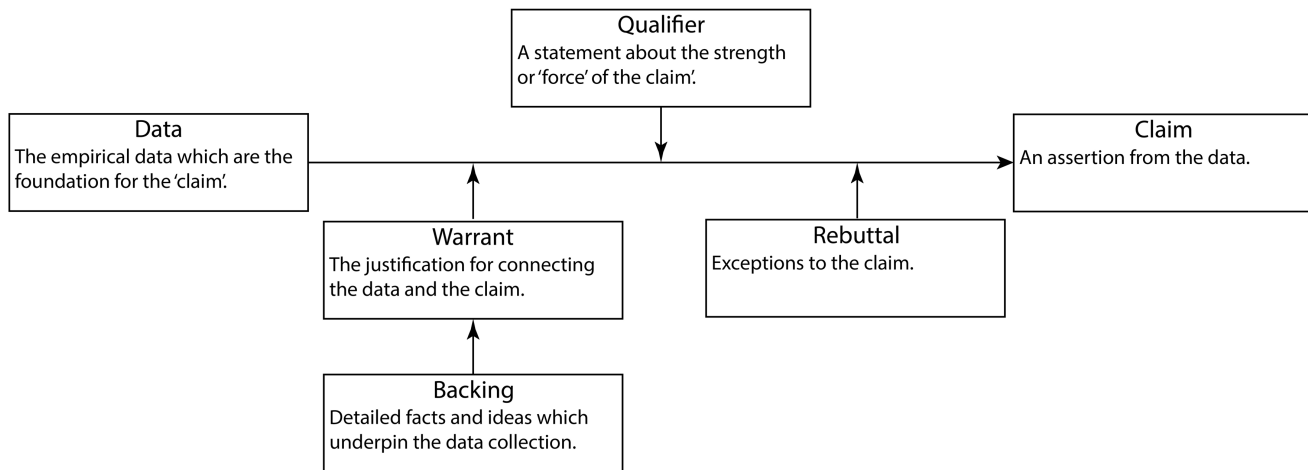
Qualifier
A statement about the strength or 'force' of the claim'.

Data
The empirical data which are the foundation for the 'claim'.

Claim
An assertion from the data.

Warrant
The justification for connecting the data and the claim.

Rebuttal
Exceptions to the claim.

Backing
Detailed facts and ideas which underpin the data collection.